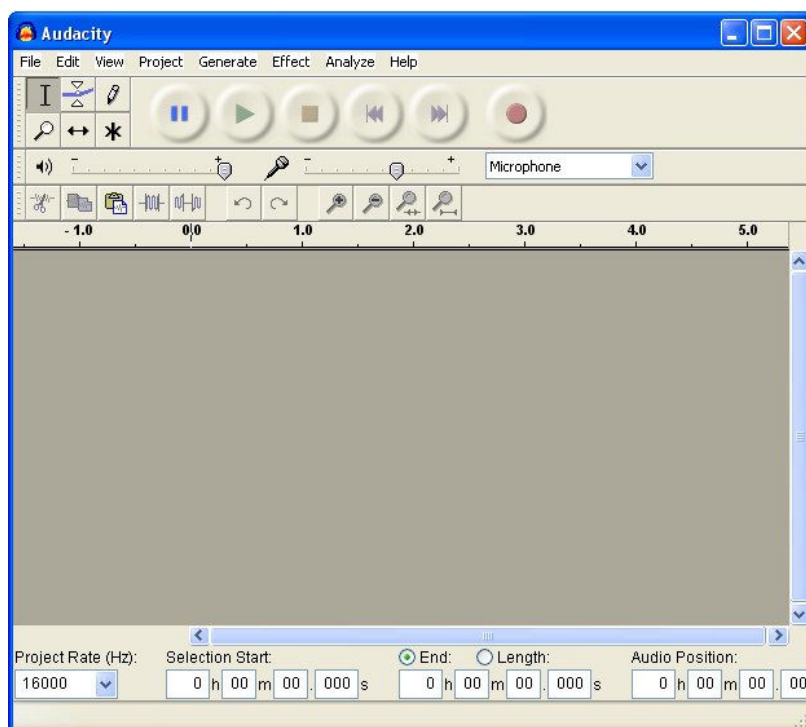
Audacity

File Edit View Project Generate Effect Analyze Help

Microphone

- 1.0 0.0 1.0 2.0 3.0 4.0 5.0

Project Rate (Hz): Selection Start: End: Length: Audio Position:

16000 0 h 00 m 00 . 000 s 0 h 00 m 00 . 000 s 0 h 00 m 00 . 00